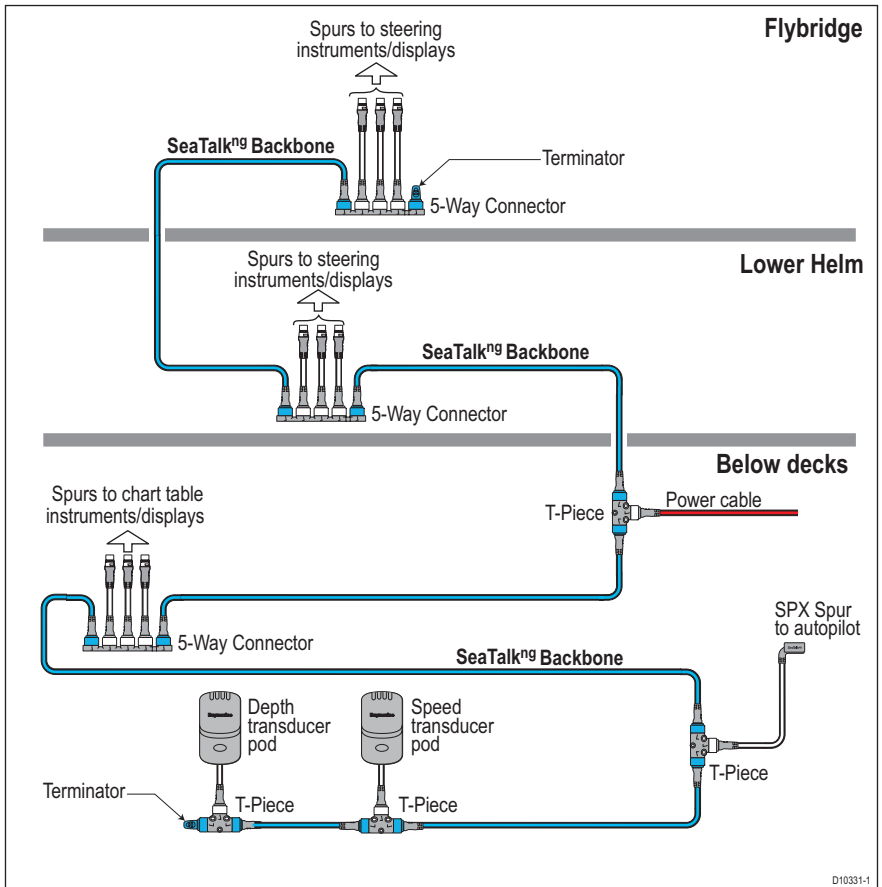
Spurs to steering instruments/displays

Flybridge

SeaTalk$^{ng}$ Backbone

Terminator

5-Way Connector

Spurs to steering instruments/displays

Lower Helm

SeaTalk$^{ng}$ Backbone

5-Way Connector

Below decks

Spurs to chart table instruments/displays

T-Piece

Power cable

5-Way Connector

SPX Spur to autopilot

SeaTalk$^{ng}$ Backbone

Depth transducer pod

Speed transducer pod

Terminator

T-Piece

T-Piece

T-Piece

D10331-1